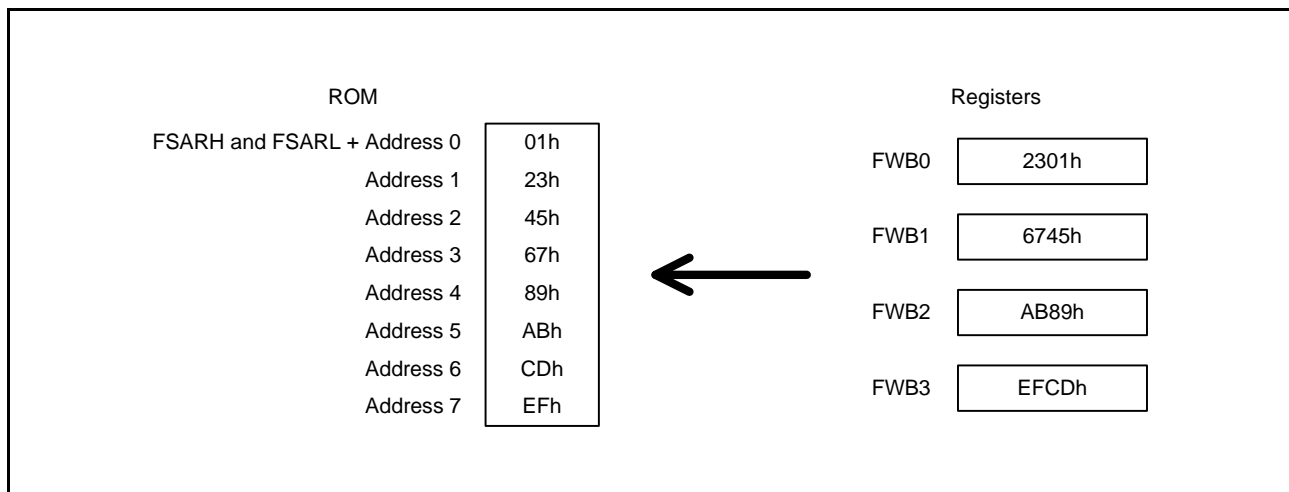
ROM

| | |
|---|---|
| FSARH and FSARL + Address 0 | 01h |
| Address 1 | 23h |
| Address 2 | 45h |
| Address 3 | 67h |
| Address 4 | 89h |
| Address 5 | ABh |
| Address 6 | CDh |
| Address 7 | EFh |

Registers

| | |
|---|---|
| FWB0 | 2301h |
| FWB1 | 6745h |
| FWB2 | AB89h |
| FWB3 | EFCDh |